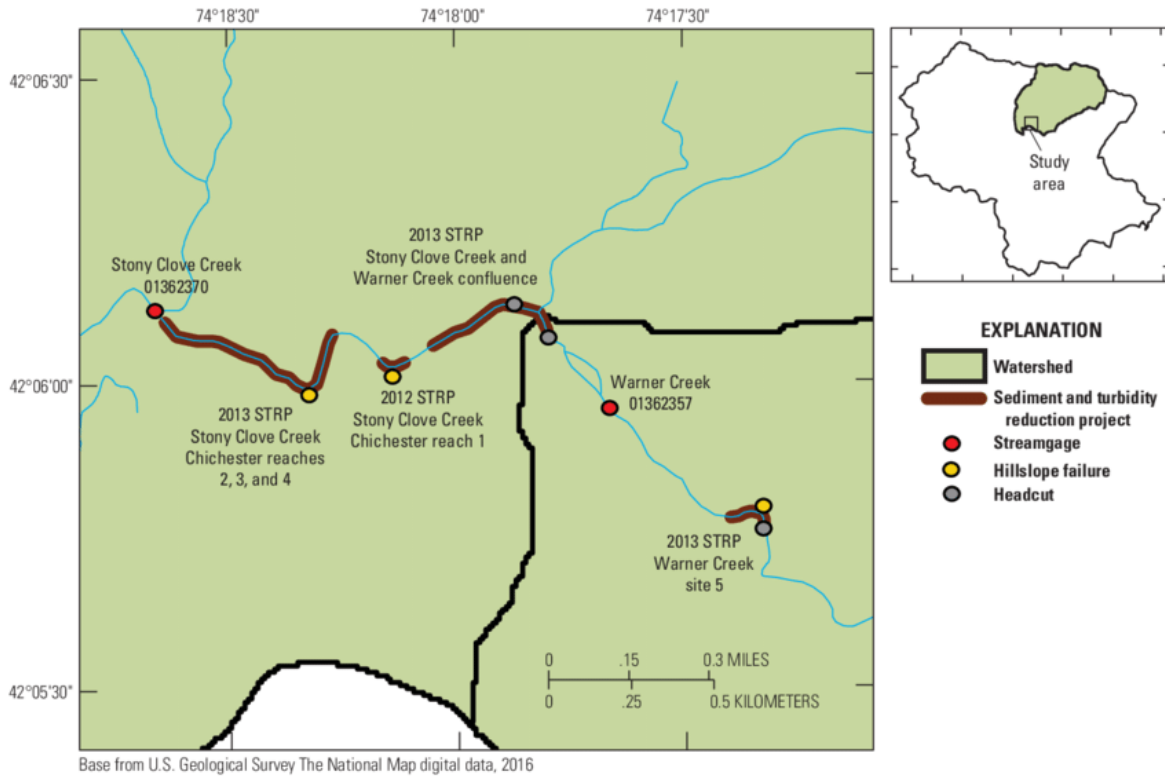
74°18'30"
74°18'00"
74°17'30"

42°06'30"

42°06'00"

42°05'30"

Stony Clove Creek
01362370

2013 STRP
Stony Clove Creek and
Warner Creek confluence

2013 STRP
Stony Clove Creek
Chichester reaches
2, 3, and 4

2012 STRP
Stony Clove Creek
Chichester reach 1

Warner Creek
01362357

2013 STRP
Warner Creek
site 5

0 .15 0.3 MILES
0 .25 0.5 KILOMETERS

Study area

EXPLANATION
Watershed
Sediment and turbidity reduction project
Streamgage
Hillslope failure
Headcut

Base from U.S. Geological Survey The National Map digital data, 2016